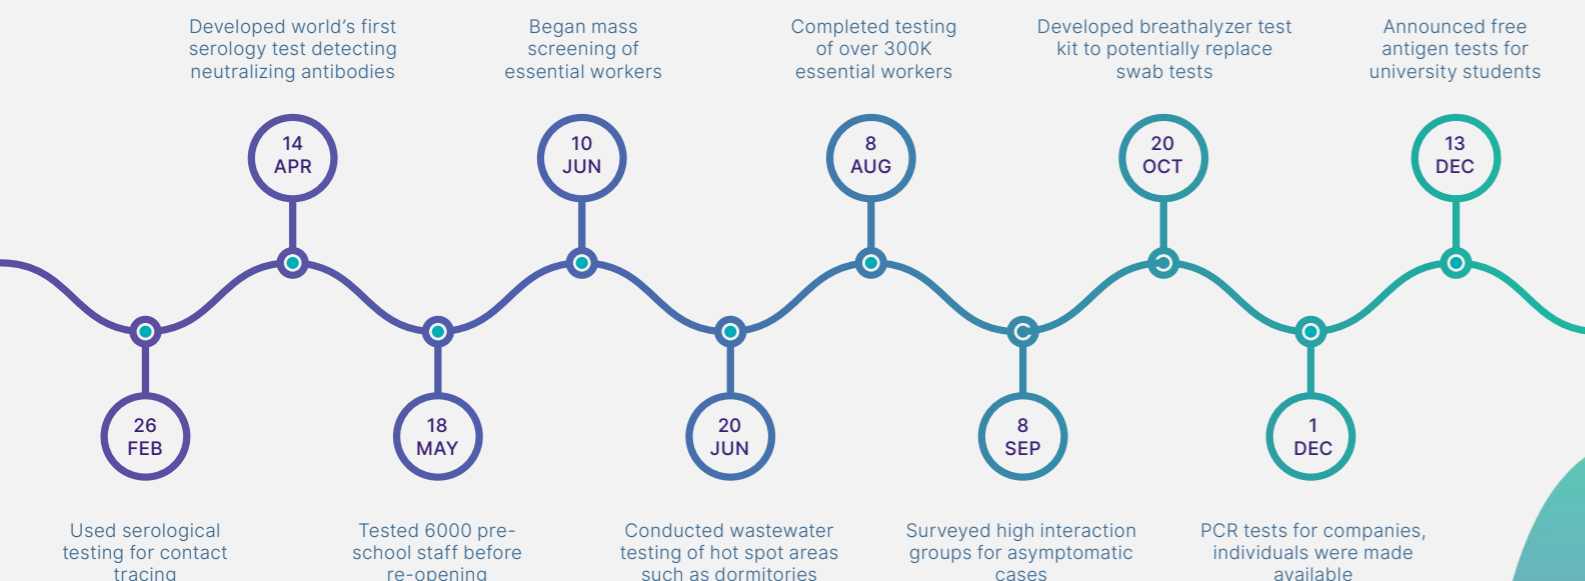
Developed world's first serology test detecting neutralizing antibodies

Began mass screening of essential workers

Completed testing of over 300K essential workers

Developed breathalyzer test kit to potentially replace swab tests

Announced free antigen tests for university students

14 APR

10 JUN

8 AUG

20 OCT

13 DEC

26 FEB

18 MAY

20 JUN

8 SEP

1 DEC

Used serological testing for contact tracing

Tested 6000 pre-school staff before re-opening

Conducted wastewater testing of hot spot areas such as dormitories

Surveyed high interaction groups for asymptomatic cases

PCR tests for companies, individuals were made available